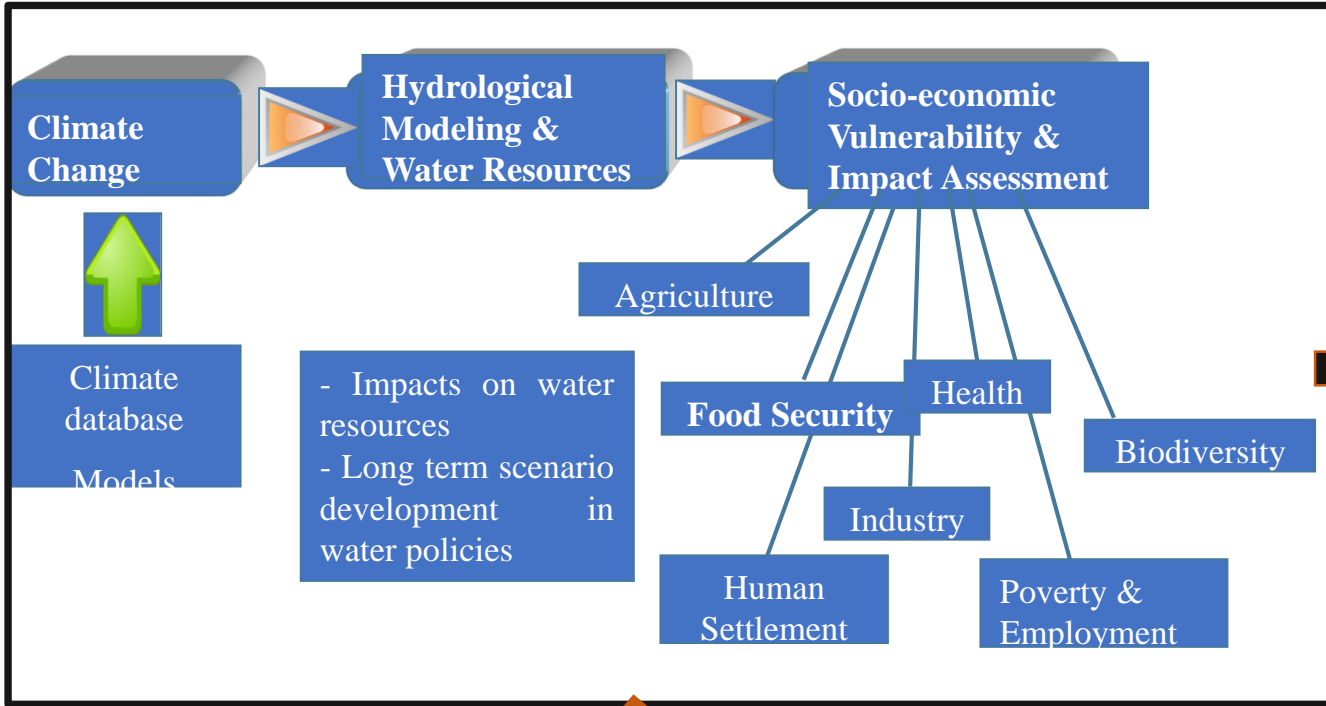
Climate Change

Hydrological Modeling & Water Resources

Socio-economic Vulnerability & Impact Assessment

Agriculture

Climate database

Models

- Impacts on water resources
- Long term scenario development in water policies

Food Security

Health

Biodiversity

Industry

Human Settlement

Poverty & Employment